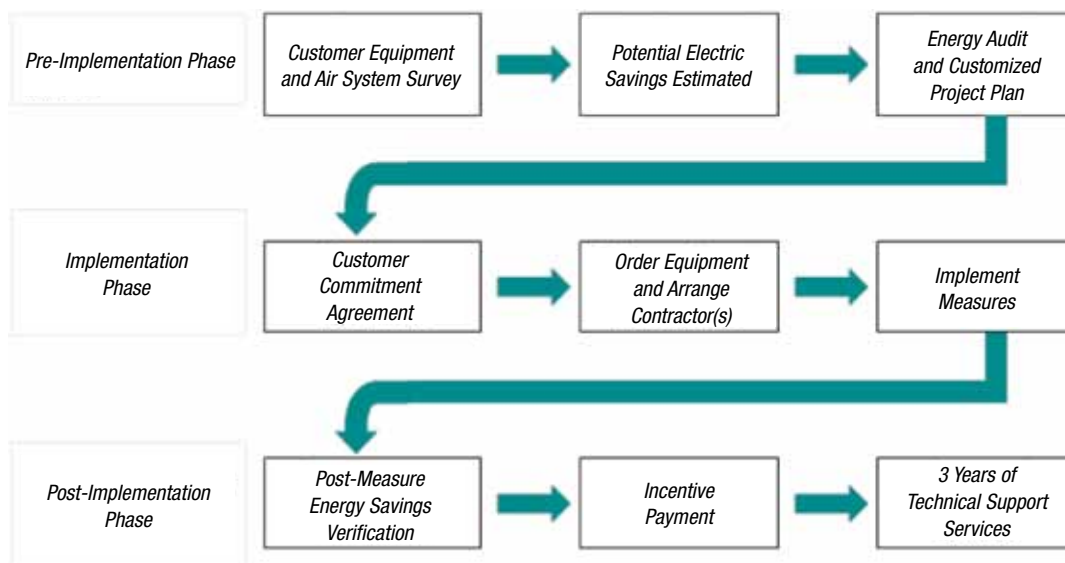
Pre-Implementation Phase

Customer Equipment and Air System Survey

Potential Electric Savings Estimated

Energy Audit and Customized Project Plan

Implementation Phase

Customer Commitment Agreement

Order Equipment and Arrange Contractor(s)

Implement Measures

Post-Implementation Phase

Post-Measure Energy Savings Verification

Incentive Payment

3 Years of Technical Support Services